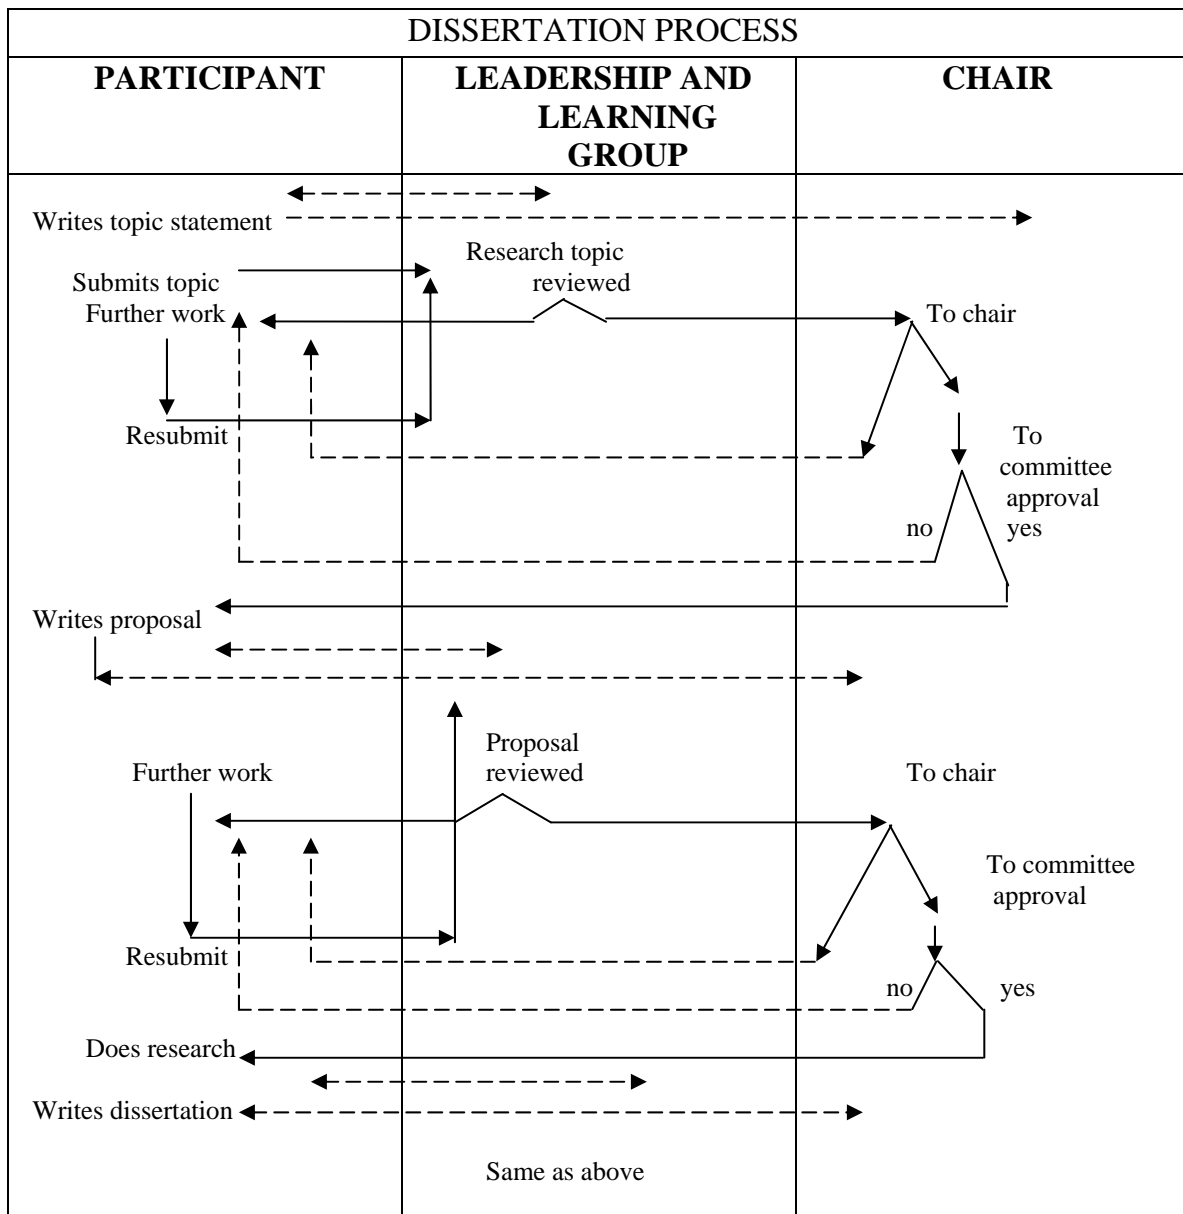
DISSERTATION PROCESS

| PARTICIPANT | LEADERSHIP AND LEARNING GROUP | CHAIR |
|---|---|---|

Writes topic statement

Submits topic

Research topic reviewed

Further work

To chair

Resubmit

To committee approval

no

yes

Writes proposal

Proposal reviewed

Further work

To chair

To committee approval

Resubmit

no

yes

Does research

Writes dissertation

Same as above